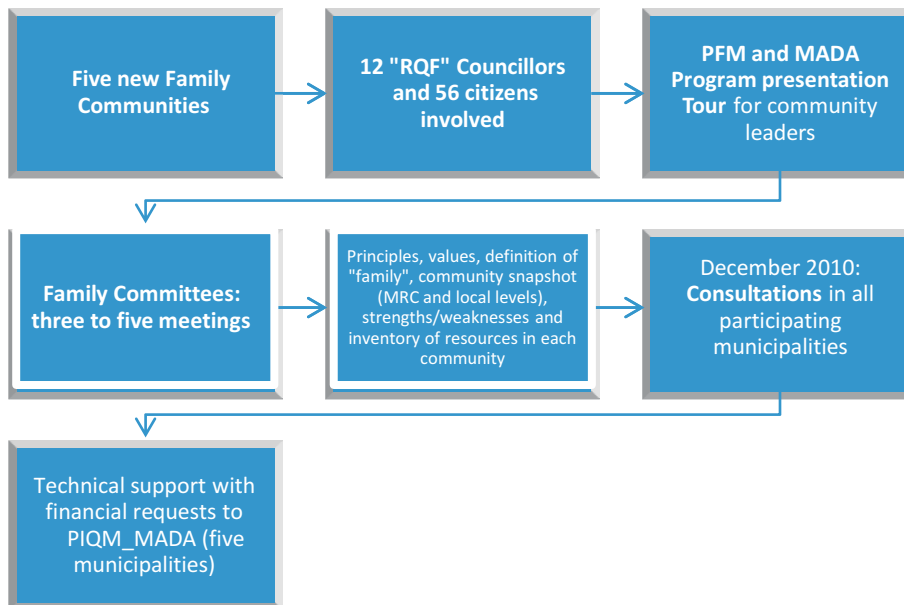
Five new Family Communities

12 "RQF" Councillors and 56 citizens involved

PFM and MADA Program presentation Tour for community leaders

Family Committees: three to five meetings

Principles, values, definition of "family", community snapshot (MRC and local levels), strengths/weaknesses and inventory of resources in each community

December 2010: Consultations in all participating municipalities

Technical support with financial requests to PIQM_MADA (five municipalities)